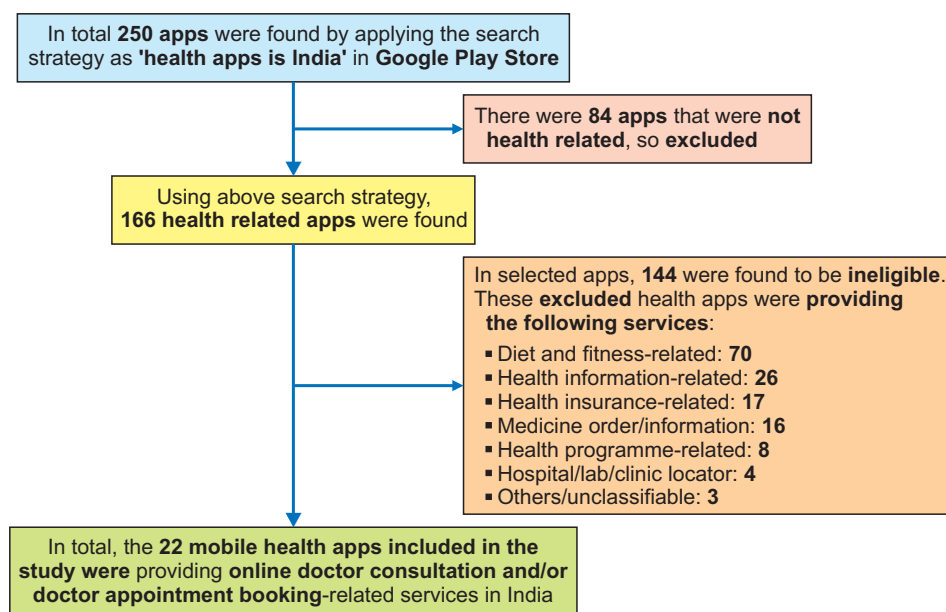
In total **250 apps** were found by applying the search strategy as **'health apps is India'** in **Google Play Store**

There were **84 apps** that were **not health related**, so **excluded**

Using above search strategy, **166 health related apps** were found

In selected apps, **144** were found to be **ineligible**. These **excluded** health apps were **providing the following services**:

- Diet and fitness-related: **70**
- Health information-related: **26**
- Health insurance-related: **17**
- Medicine order/information: **16**
- Health programme-related: **8**
- Hospital/lab/clinic locator: **4**
- Others/unclassifiable: **3**

In total, the **22 mobile health apps included in the study were** providing **online doctor consultation and/or doctor appointment booking**-related services in India